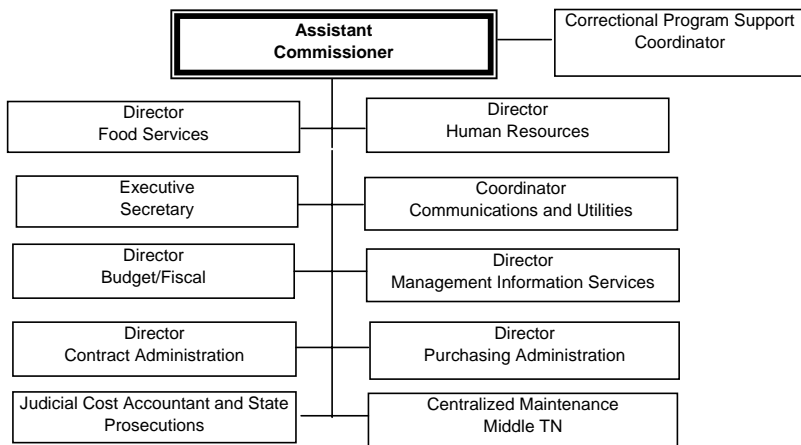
Assistant Commissioner

Correctional Program Support Coordinator

Director
Food Services

Director
Human Resources

Executive Secretary

Coordinator
Communications and Utilities

Director
Budget/Fiscal

Director
Management Information Services

Director
Contract Administration

Director
Purchasing Administration

Judicial Cost Accountant and State Prosecutions

Centralized Maintenance
Middle TN